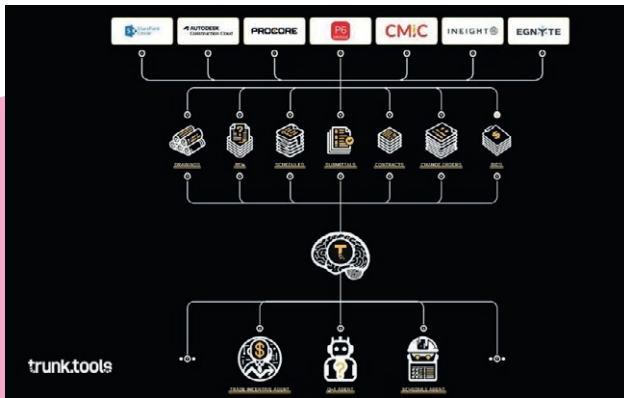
SharePoint Online

AUTODESK Construction Cloud

PROCORE

P6

CMiC

INEIGHT

EGNYTE

DRAWINGS

RFIs

SCHEDULES

SUBMITTALS

CONTRACTS

CHANGE ORDERS

BIDS

T

trunk.tools

TRADE INCENTIVE AGENT

Q+A AGENT

SCHEDULE AGENT